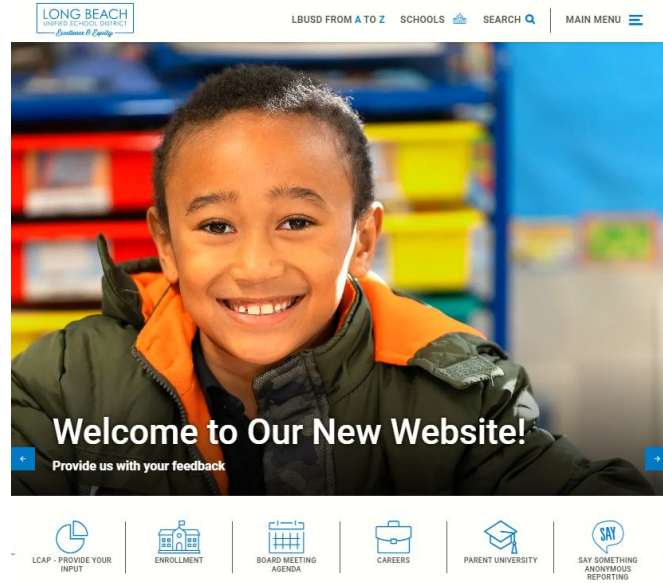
LONG BEACH
UNIFIED SCHOOL DISTRICT
Excellence & Equity

LBUSD FROM A TO Z SCHOOLS SEARCH MAIN MENU

Welcome to Our New Website!
Provide us with your feedback

LCAP - PROVIDE YOUR INPUT
ENROLLMENT
BOARD MEETING AGENDA
CAREERS
PARENT UNIVERSITY
SAY
SAY SOMETHING ANONYMOUS REPORTING